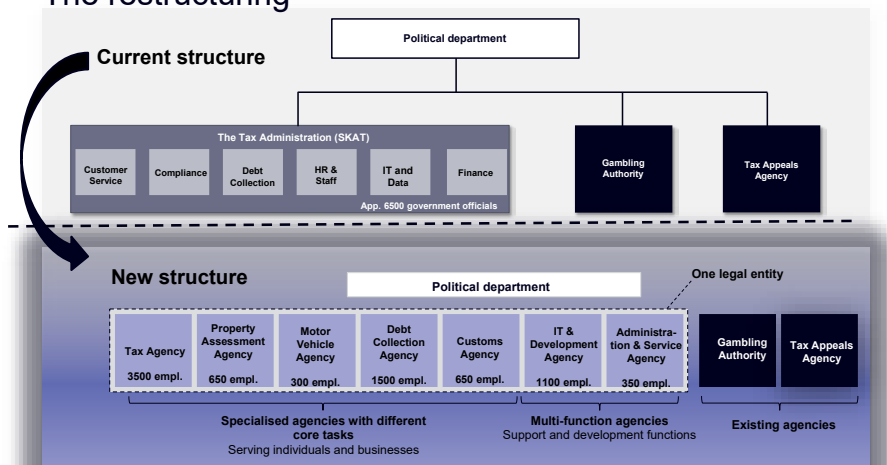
The restructuring

Current structure

Political department

The Tax Administration (SKAT)

Customer Service

Compliance

Debt Collection

HR & Staff

IT and Data

Finance

App. 6500 government officials

Gambling Authority

Tax Appeals Agency

New structure

Political department

One legal entity

Tax Agency
3500 empl.

Property Assessment Agency
650 empl.

Motor Vehicle Agency
300 empl.

Debt Collection Agency
1500 empl.

Customs Agency
650 empl.

IT & Development Agency
1100 empl.

Administration & Service Agency
350 empl.

Gambling Authority

Tax Appeals Agency

Specialised agencies with different core tasks
Serving individuals and businesses

Multi-function agencies
Support and development functions

Existing agencies